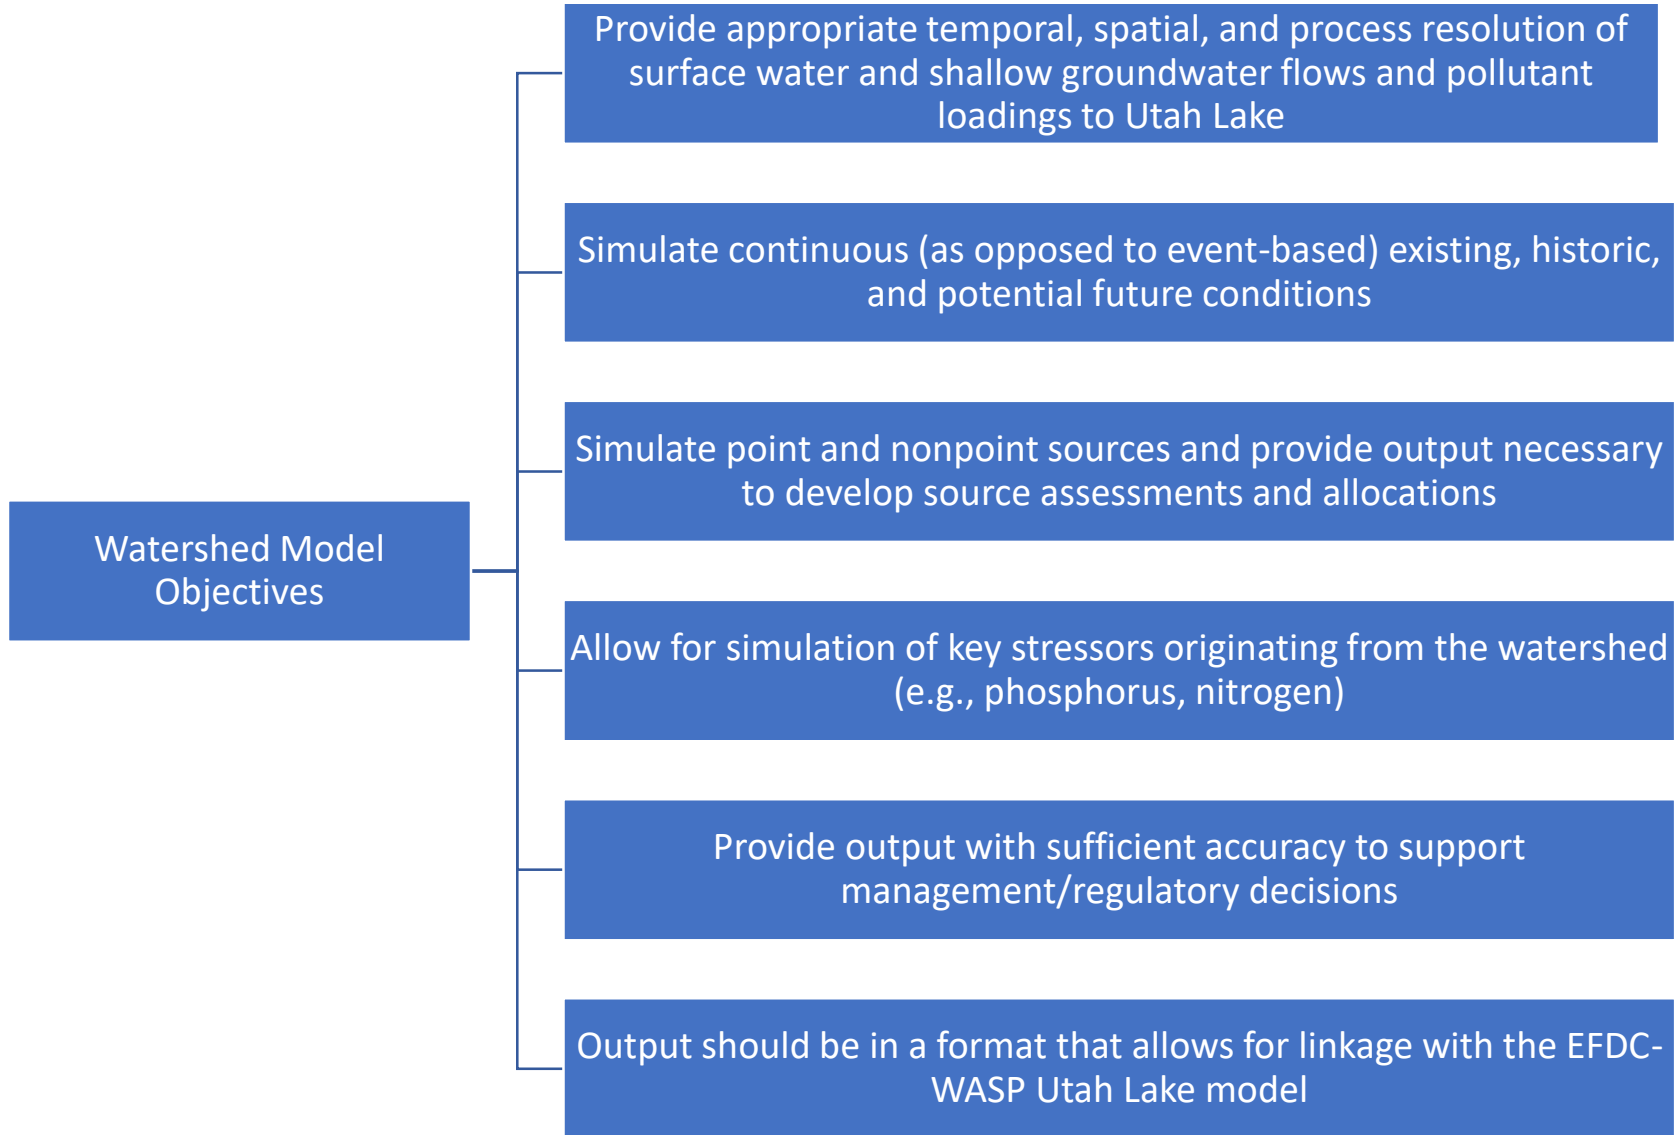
Watershed Model Objectives

Provide appropriate temporal, spatial, and process resolution of surface water and shallow groundwater flows and pollutant loadings to Utah Lake

Simulate continuous (as opposed to event-based) existing, historic, and potential future conditions

Simulate point and nonpoint sources and provide output necessary to develop source assessments and allocations

Allow for simulation of key stressors originating from the watershed (e.g., phosphorus, nitrogen)

Provide output with sufficient accuracy to support management/regulatory decisions

Output should be in a format that allows for linkage with the EFDC-WASP Utah Lake model